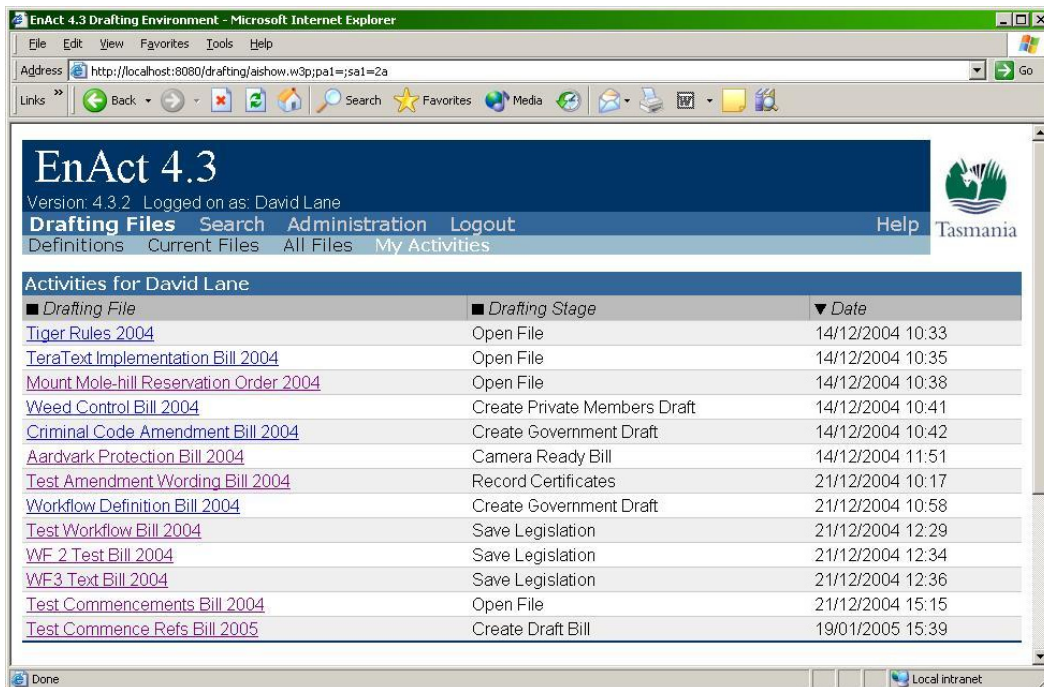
EnAct 4.3 Drafting Environment - Microsoft Internet Explorer

File Edit View Favorites Tools Help

Address http://localhost:8080/drafting/aishow.w3p;pa1=;sa1=2a Go

Links » Back Search Favorites Media

EnAct 4.3

Version: 4.3.2 Logged on as: David Lane

Drafting Files Search Administration Logout Help

Definitions Current Files All Files My Activities

Tasmania

Activities for David Lane

| ■ Drafting File | ■ Drafting Stage | ▼ Date |
|---|---|---|
| Tiger Rules 2004 | Open File | 14/12/2004 10:33 |
| TeraText Implementation Bill 2004 | Open File | 14/12/2004 10:35 |
| Mount Mole-hill Reservation Order 2004 | Open File | 14/12/2004 10:38 |
| Weed Control Bill 2004 | Create Private Members Draft | 14/12/2004 10:41 |
| Criminal Code Amendment Bill 2004 | Create Government Draft | 14/12/2004 10:42 |
| Aardvark Protection Bill 2004 | Camera Ready Bill | 14/12/2004 11:51 |
| Test Amendment Wording Bill 2004 | Record Certificates | 21/12/2004 10:17 |
| Workflow Definition Bill 2004 | Create Government Draft | 21/12/2004 10:58 |
| Test Workflow Bill 2004 | Save Legislation | 21/12/2004 12:29 |
| WF 2 Test Bill 2004 | Save Legislation | 21/12/2004 12:34 |
| WF3 Text Bill 2004 | Save Legislation | 21/12/2004 12:36 |
| Test Commencements Bill 2004 | Open File | 21/12/2004 15:15 |
| Test Commence Refs Bill 2005 | Create Draft Bill | 19/01/2005 15:39 |

Done Local intranet